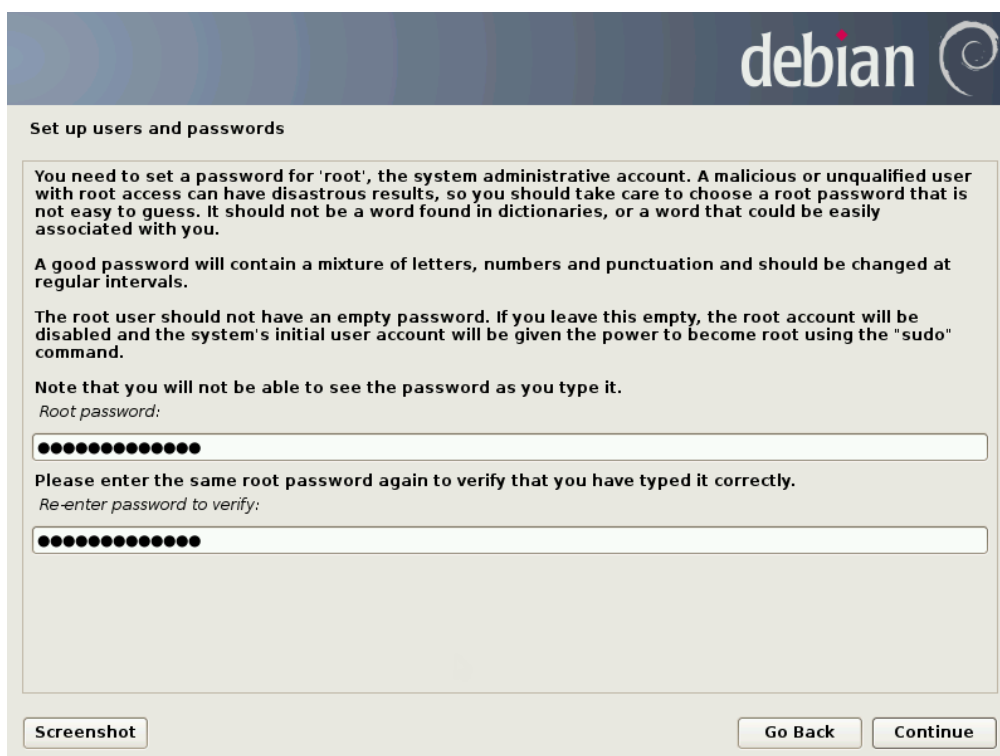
debian

Set up users and passwords

You need to set a password for 'root', the system administrative account. A malicious or unqualified user with root access can have disastrous results, so you should take care to choose a root password that is not easy to guess. It should not be a word found in dictionaries, or a word that could be easily associated with you.

A good password will contain a mixture of letters, numbers and punctuation and should be changed at regular intervals.

The root user should not have an empty password. If you leave this empty, the root account will be disabled and the system's initial user account will be given the power to become root using the "sudo" command.

Note that you will not be able to see the password as you type it.

Root password:

●●●●●●●●●●●●●

Please enter the same root password again to verify that you have typed it correctly.

Re-enter password to verify:

●●●●●●●●●●●●●

Screenshot

Go Back

Continue